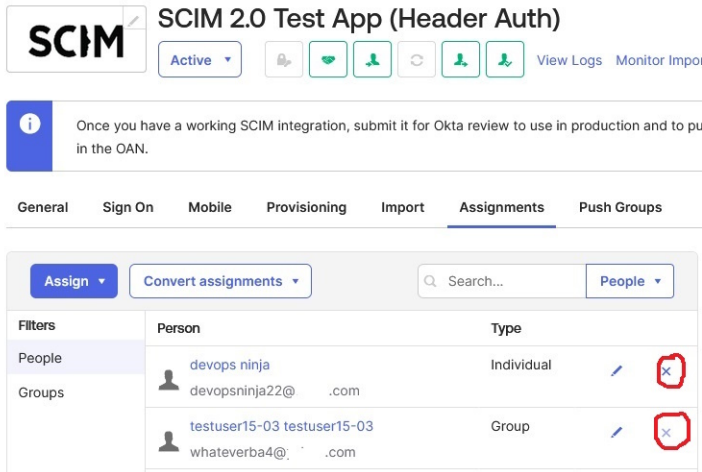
SCIM

SCIM 2.0 Test App (Header Auth)

Active ▾

View Logs Monitor Impor

Once you have a working SCIM integration, submit it for Okta review to use in production and to pu in the OAN.

General Sign On Mobile Provisioning Import Assignments Push Groups

Assign ▾ Convert assignments ▾ Search... People ▾

Filters
People
Groups

| Person | Type |
|---|---|
| devops ninja devopsninja22@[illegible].com | Individual |
| testuser15-03 testuser15-03 whateverba4@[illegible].com | Group |